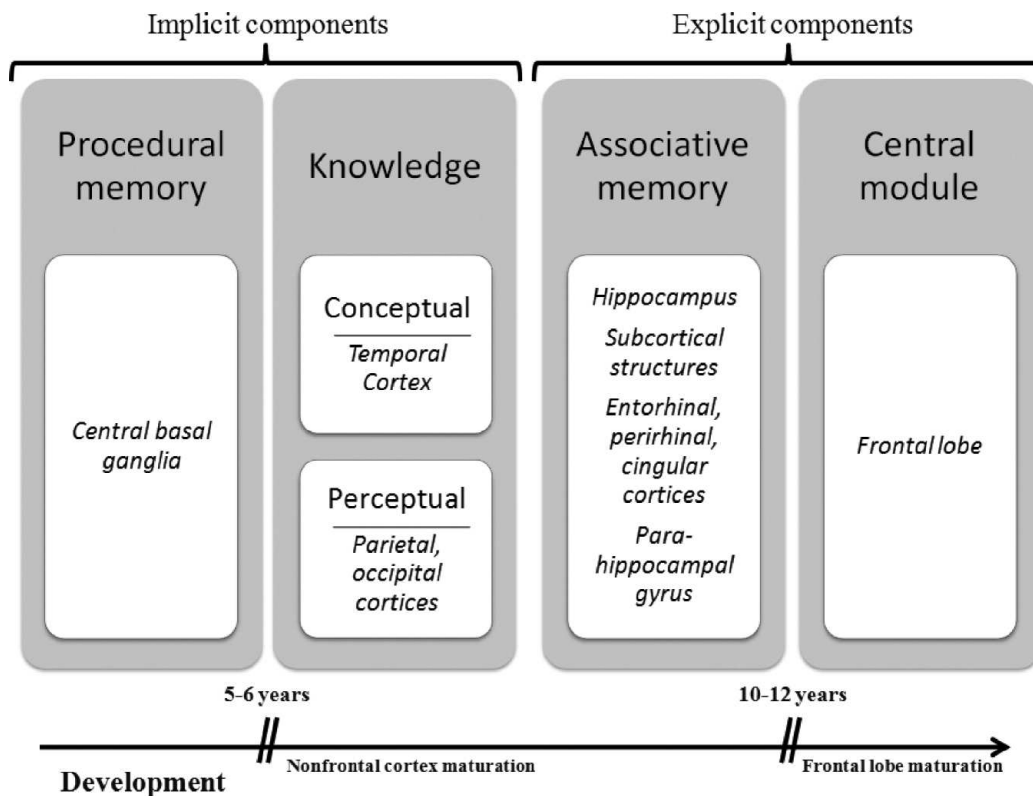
Implicit components

Explicit components

Procedural memory

Central basal ganglia

Knowledge

Conceptual

Temporal Cortex

Perceptual

Parietal, occipital cortices

Associative memory

Hippocampus

Subcortical structures

Entorhinal, perirhinal, cingular cortices

Para-hippocampal gyrus

Central module

Frontal lobe

5-6 years

10-12 years

Nonfrontal cortex maturation

Frontal lobe maturation

Development